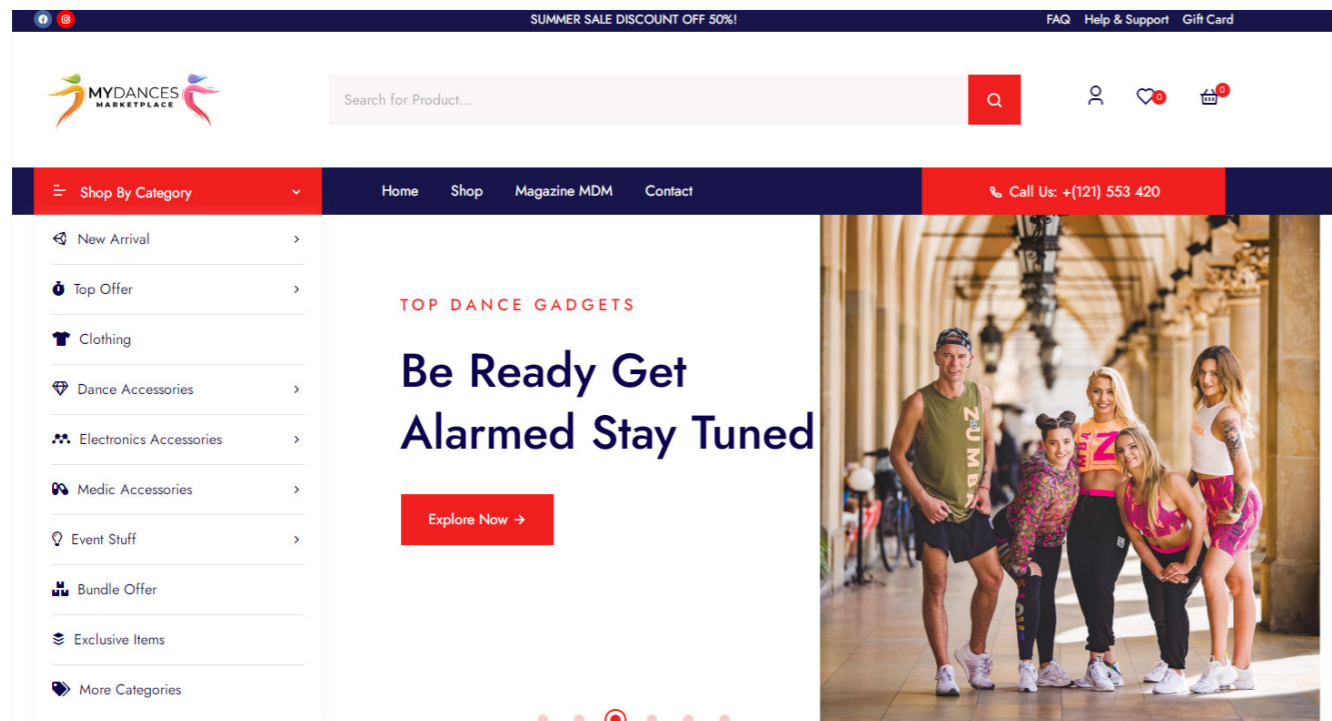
SUMMER SALE DISCOUNT OFF 50%!

FAQ Help & Support Gift Card

MYDANCES MARKETPLACE

Search for Product...

0 0

Shop By Category

Home Shop Magazine MDM Contact

Call Us: +(121) 553 420

New Arrival

Top Offer

Clothing

Dance Accessories

Electronics Accessories

Medic Accessories

Event Stuff

Bundle Offer

Exclusive Items

More Categories

TOP DANCE GADGETS

Be Ready Get Alarmed Stay Tuned

Explore Now →

ZUMBA